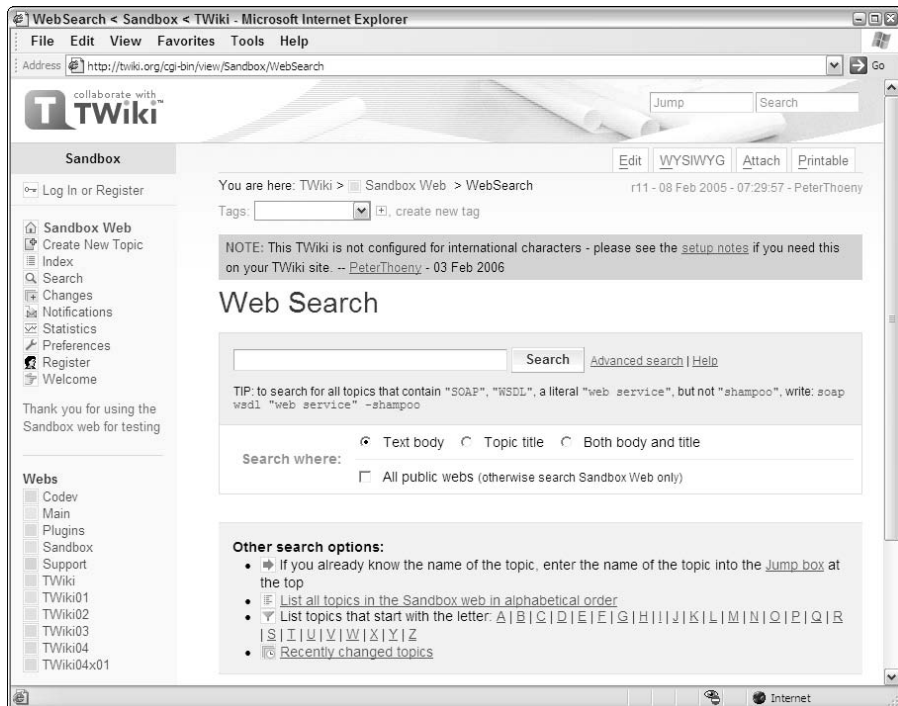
WebSearch < Sandbox < TWiki - Microsoft Internet Explorer

File Edit View Favorites Tools Help

Address http://twiki.org/cgi-bin/view/Sandbox/WebSearch Go

collaborate with TWiki

Jump Search

Sandbox

Edit WYSIWYG Attach Printable

Log In or Register

You are here: TWiki > Sandbox Web > WebSearch

r11 - 08 Feb 2005 - 07:29:57 - PeterThoeny

Tags: create new tag

Sandbox Web
Create New Topic
Index
Search
Changes
Notifications
Statistics
Preferences
Register
Welcome

Thank you for using the Sandbox web for testing

NOTE: This TWiki is not configured for international characters - please see the setup notes if you need this on your TWiki site. -- PeterThoeny - 03 Feb 2006

Web Search

Search Advanced search | Help

TIP: to search for all topics that contain "SOAP", "WSDL", a literal "web service", but not "shampoo", write: soap wsdl "web service" -shampoo

Search where: Text body Topic title Both body and title

All public webs (otherwise search Sandbox Web only)

Webs
Codev
Main
Plugins
Sandbox
Support
TWiki
TWiki01
TWiki02
TWiki03
TWiki04
TWiki04x01

Other search options:
- If you already know the name of the topic, enter the name of the topic into the Jump box at the top
- List all topics in the Sandbox web in alphabetical order
- List topics that start with the letter: A | B | C | D | E | F | G | H | I | J | K | L | M | N | O | P | Q | R | S | T | U | V | W | X | Y | Z
- Recently changed topics

Internet